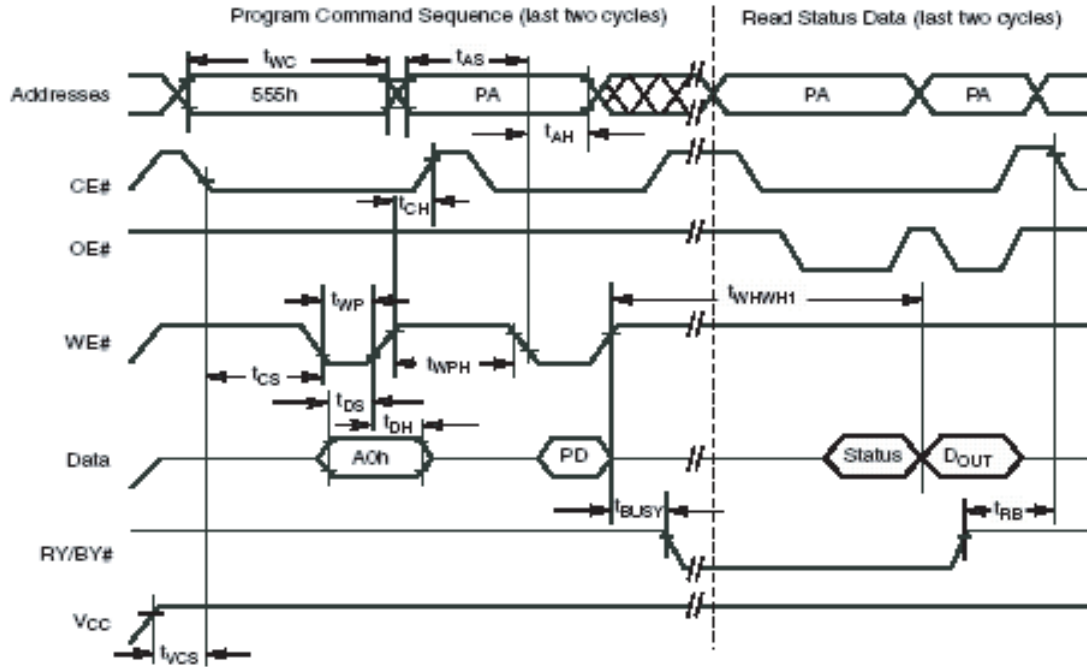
Program Command Sequence (last two cycles)

Read Status Data (last two cycles)

$t_{WC}$

$t_{AS}$

Addresses

555h

PA

PA

PA

$t_{AH}$

CE#

$t_{CH}$

OE#

$t_{WP}$

$t_{WHWH1}$

WE#

$t_{CS}$

$t_{WPH}$

$t_{DS}$

$t_{DH}$

Data

A0h

PD

Status

$D_{OUT}$

$t_{BUSY}$

$t_{RB}$

RY/BY#

$V_{CC}$

$t_{VCS}$